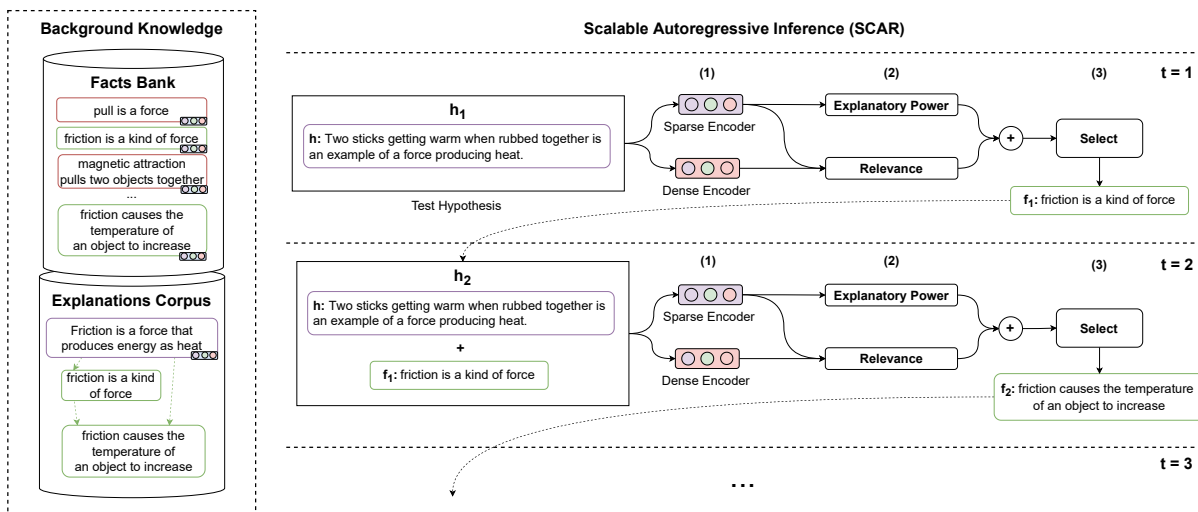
Background Knowledge

Facts Bank

pull is a force

friction is a kind of force

magnetic attraction pulls two objects together

...

friction causes the temperature of an object to increase

Explanations Corpus

Friction is a force that produces energy as heat

friction is a kind of force

friction causes the temperature of an object to increase

Scalable Autoregressive Inference (SCAR)

t = 1

$h_1$

h: Two sticks getting warm when rubbed together is an example of a force producing heat.

Test Hypothesis

(1)

Sparse Encoder

Dense Encoder

(2)

Explanatory Power

Relevance

(3)

+

Select

$f_1$: friction is a kind of force

t = 2

$h_2$

h: Two sticks getting warm when rubbed together is an example of a force producing heat.

+

$f_1$: friction is a kind of force

(1)

Sparse Encoder

Dense Encoder

(2)

Explanatory Power

Relevance

(3)

+

Select

$f_2$: friction causes the temperature of an object to increase

t = 3

...